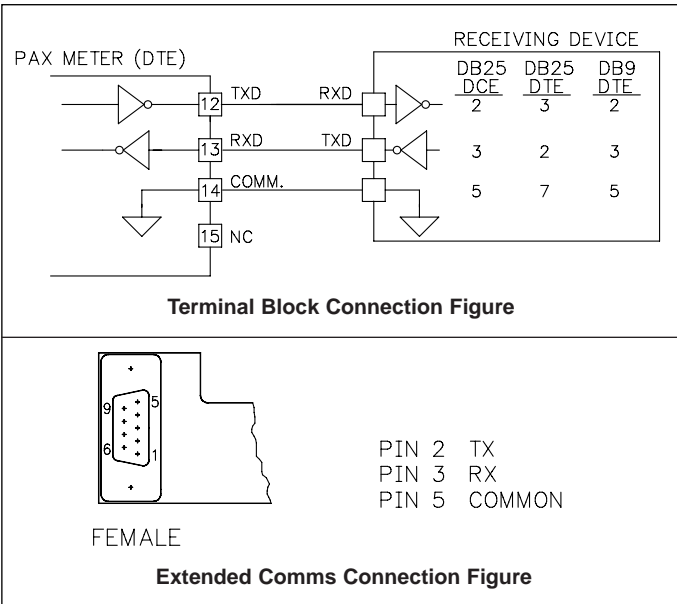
PAX METER (DTE)

12 TXD
13 RXD
14 COMM.
15 NC

RXD
TXD

RECEIVING DEVICE

| DB25 DCE | DB25 DTE | DB9 DTE |
|---|---|---|
| 2 | 3 | 2 |
| 3 | 2 | 3 |
| 5 | 7 | 5 |

**Terminal Block Connection Figure**

9 5
6 1

FEMALE

PIN 2 TX
PIN 3 RX
PIN 5 COMMON

**Extended Comms Connection Figure**